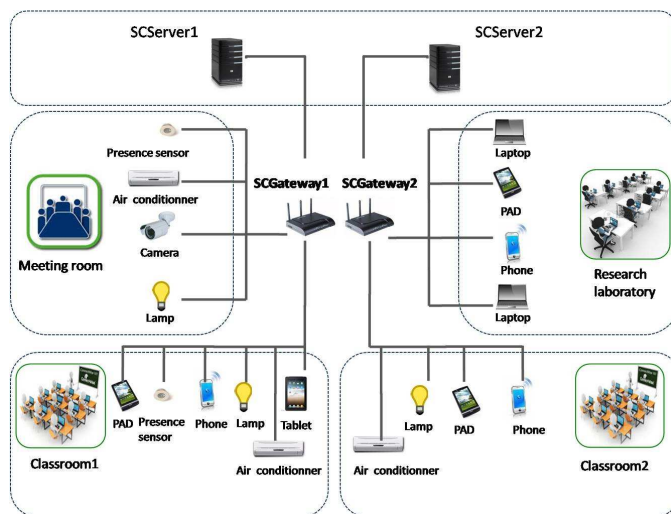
SCServer1

SCServer2

Presence sensor

Air conditionner

Camera

Meeting room

Lamp

SCGateway1

SCGateway2

Laptop

PAD

Phone

Laptop

Research laboratory

PAD

Presence sensor

Phone

Lamp

Tablet

Air conditionner

Classroom1

Air conditionner

Lamp

PAD

Phone

Classroom2